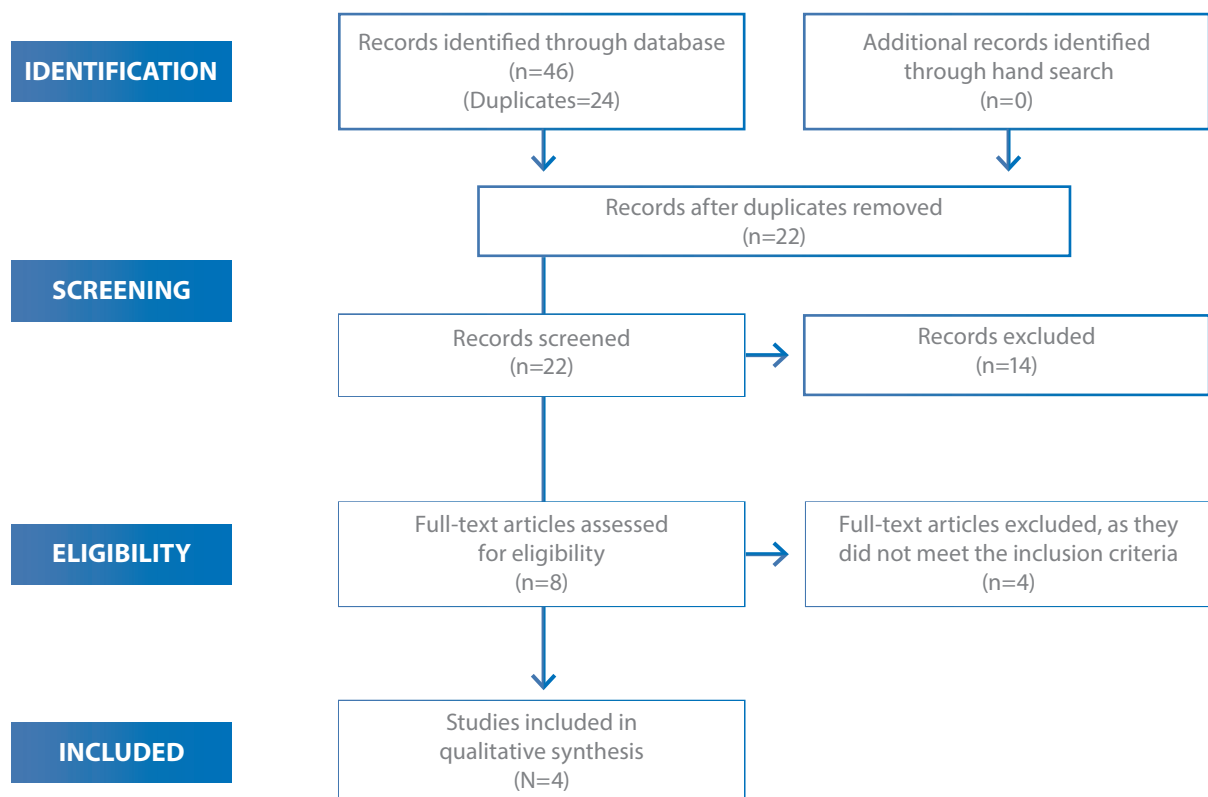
IDENTIFICATION

Records identified through database
(n=46)
(Duplicates=24)

Additional records identified through hand search
(n=0)

Records after duplicates removed
(n=22)

SCREENING

Records screened
(n=22)

Records excluded
(n=14)

ELIGIBILITY

Full-text articles assessed for eligibility
(n=8)

Full-text articles excluded, as they did not meet the inclusion criteria
(n=4)

INCLUDED

Studies included in qualitative synthesis
(N=4)